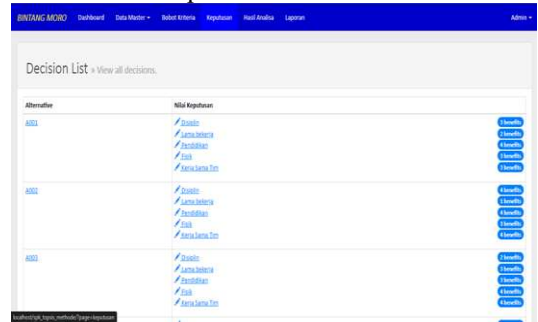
BINTANG MORO Dashboard Data Master ▾ Bobot Kriteria Keputusan Hasil Analisa Laporan Admin ▾

Decision List » View all decisions.

| Alternative | Nilai Keputusan | |
|---|---|---|
| A001 | Disiplin<br>Lama bekerja<br>Pendidikan<br>Fisik<br>Kerja Sama Tim | 3 benefits<br>2 benefits<br>4 benefits<br>3 benefits<br>3 benefits |
| A002 | Disiplin<br>Lama bekerja<br>Pendidikan<br>Fisik<br>Kerja Sama Tim | 4 benefits<br>5 benefits<br>4 benefits<br>5 benefits<br>4 benefits |
| A003 | Disiplin<br>Lama bekerja<br>Pendidikan<br>Fisik<br>Kerja Sama Tim | 3 benefits<br>5 benefits<br>5 benefits<br>4 benefits<br>4 benefits |

localhost/spk_topsis_methods/?page=keputusan